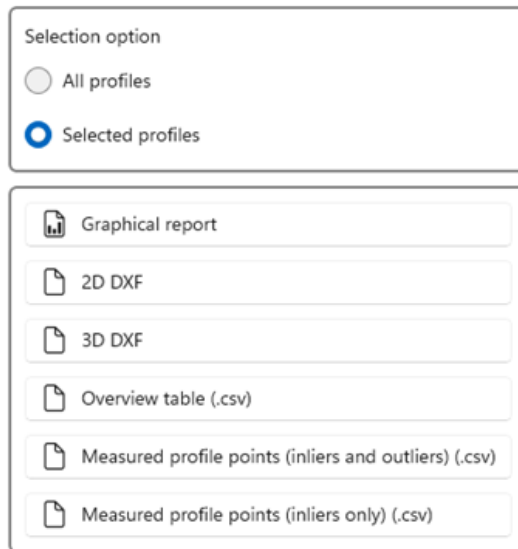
Selection option

All profiles

Selected profiles

Graphical report

2D DXF

3D DXF

Overview table (.csv)

Measured profile points (inliers and outliers) (.csv)

Measured profile points (inliers only) (.csv)